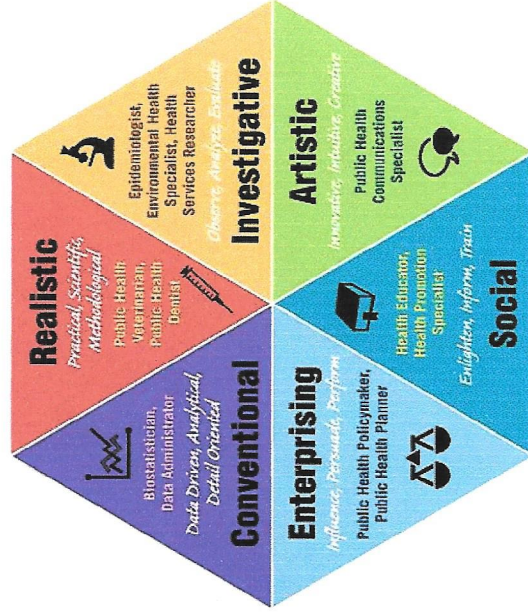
Realistic
Practical, Scientific, Methodological
Public Health Veterinarian, Public Health Dentist

Investigative
Epidemiologist, Environmental Health Specialist, Health Services Researcher
Observe, Analyze, Evaluate

Artistic
Innovative, Intuitive, Creative
Public Health Communications Specialist

Social
Health Educator, Health Promotion Specialist
Enlighten, Inform, Train

Enterprising
Influence, Persuade, Perform
Public Health Policymaker, Public Health Planner

Conventional
Biostatistician, Data Administrator
Data Driven, Analytical, Detail Oriented